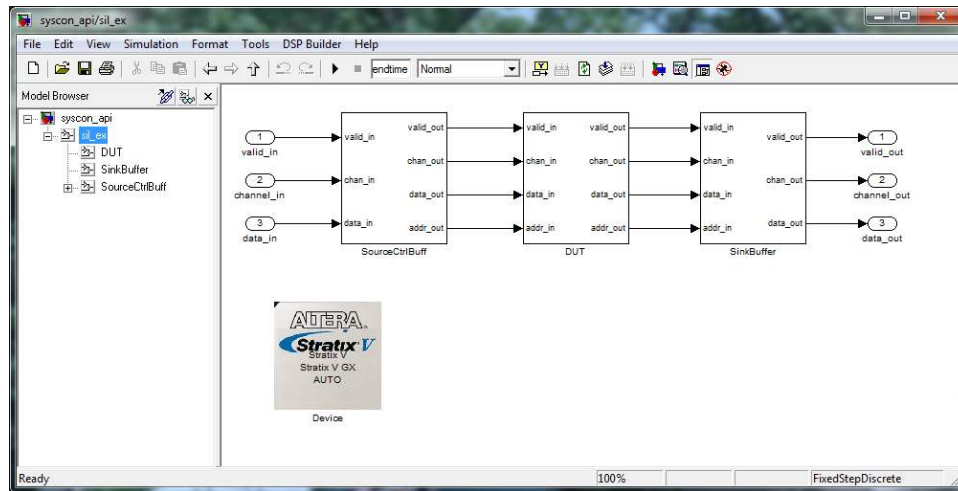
syscon_api/sil_ex

File Edit View Simulation Format Tools DSP Builder Help

endtime Normal

Model Browser

syscon_api
sil_ex
DUT
SinkBuffer
SourceCtrlBuff

1
valid_in
2
channel_in
3
data_in

valid_in
chan_in
data_in
valid_out
chan_out
data_out
addr_out
SourceCtrlBuff

valid_in
chan_in
data_in
addr_in
valid_out
chan_out
data_out
addr_out
DUT

valid_in
chan_in
data_in
addr_in
valid_out
chan_out
data_out
SinkBuffer

1
valid_out
2
channel_out
3
data_out

ALTERA
Stratix V
Stratix V
Stratix V GX
AUTO
Device

Ready
100%
FixedStepDiscrete